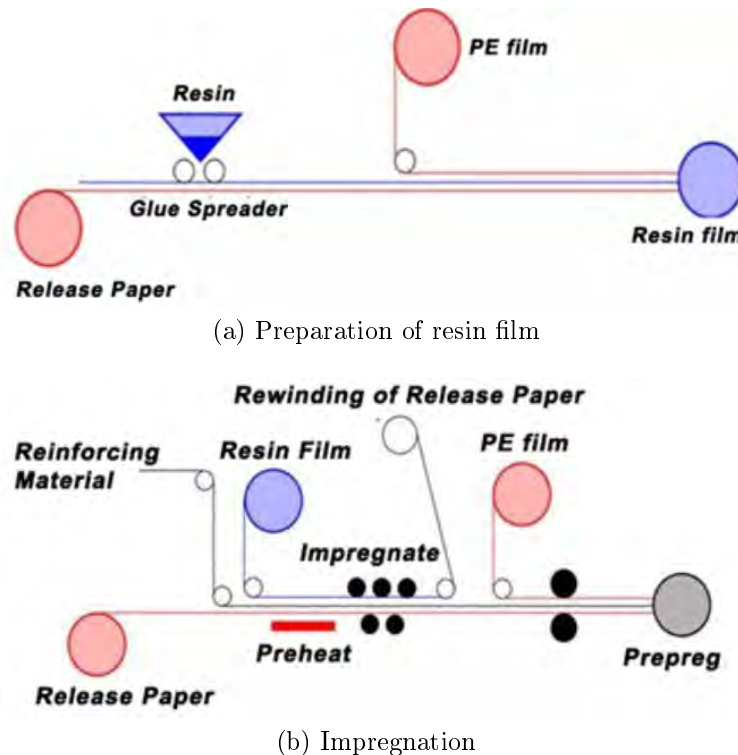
PE film

Resin

Glue Spreader

Resin film

Release Paper

(a) Preparation of resin film

Rewinding of Release Paper

Reinforcing Material

Resin Film

PE film

Impregnate

Preheat

Prepreg

Release Paper

(b) Impregnation